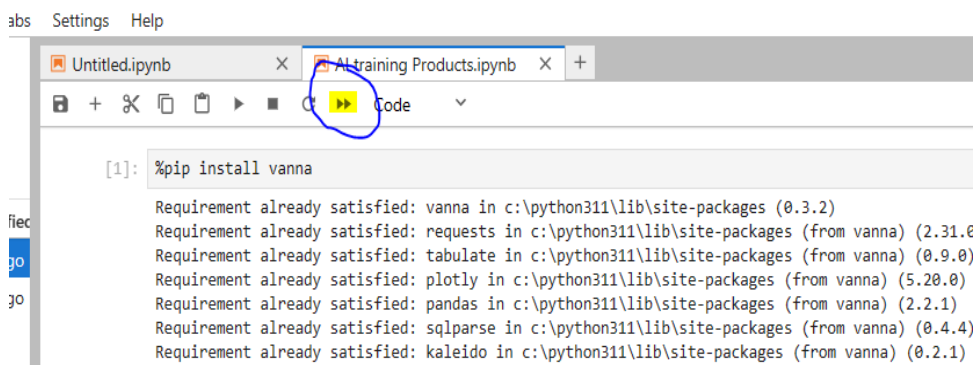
abs Settings Help

Untitled.ipynb ×
AI training Products.ipynb × +

Code

fiec
go
go

[1]: %pip install vanna

Requirement already satisfied: vanna in c:\python311\lib\site-packages (0.3.2)
Requirement already satisfied: requests in c:\python311\lib\site-packages (from vanna) (2.31.0
Requirement already satisfied: tabulate in c:\python311\lib\site-packages (from vanna) (0.9.0)
Requirement already satisfied: plotly in c:\python311\lib\site-packages (from vanna) (5.20.0)
Requirement already satisfied: pandas in c:\python311\lib\site-packages (from vanna) (2.2.1)
Requirement already satisfied: sqlparse in c:\python311\lib\site-packages (from vanna) (0.4.4)
Requirement already satisfied: kaleido in c:\python311\lib\site-packages (from vanna) (0.2.1)